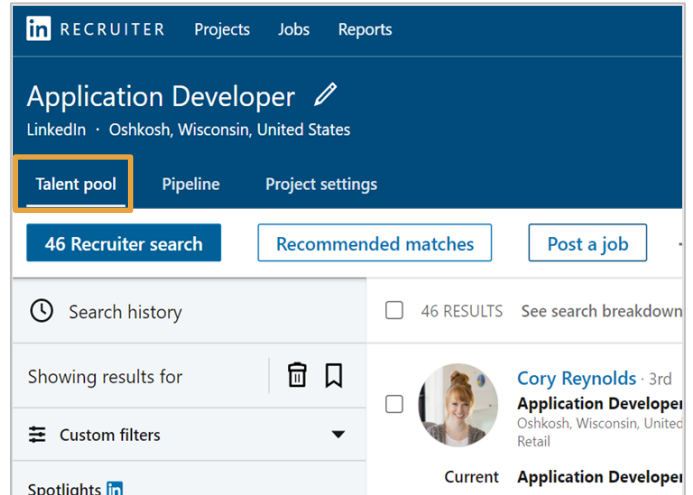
in RECRUITER Projects Jobs Reports

Application Developer
LinkedIn · Oshkosh, Wisconsin, United States

Talent pool Pipeline Project settings

46 Recruiter search Recommended matches Post a job

Search history

46 RESULTS See search breakdown

Showing results for

Cory Reynolds · 3rd
Application Developer
Oshkosh, Wisconsin, United
Retail

Custom filters

Current Application Developer

Spotlights in